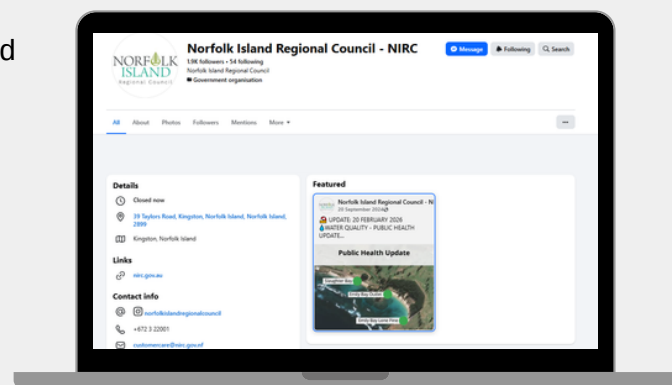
d

NORFOLK ISLAND Regional Council

Norfolk Island Regional Council - NIRC
1.9K followers • 54 following
Norfolk Island Regional Council
Government organisation

Message Following Search

All About Photos Followers Mentions More ▾

...

Details
Closed now
39 Taylors Road, Kingston, Norfolk Island, Norfolk Island, 2899
Kingston, Norfolk Island

Links
nirc.gov.au

Contact info
norfolkislandregionalcouncil
+672 3 22001
customercare@nirc.gov.nf

Featured
Norfolk Island Regional Council - N
20 September 2024
UPDATE: 20 FEBRUARY 2026
WATER QUALITY - PUBLIC HEALTH UPDATE...
Public Health Update
Slaughter Bay
Emily Bay Outlet
Emily Bay Lone Pine